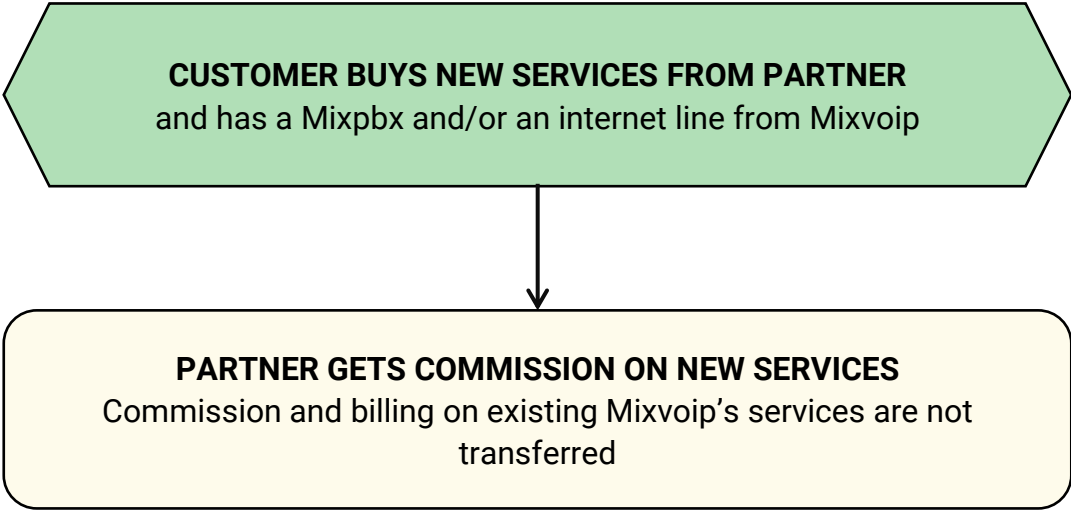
CUSTOMER BUYS NEW SERVICES FROM PARTNER
and has a Mixpbx and/or an internet line from Mixvoip

PARTNER GETS COMMISSION ON NEW SERVICES
Commission and billing on existing Mixvoip’s services are not transferred